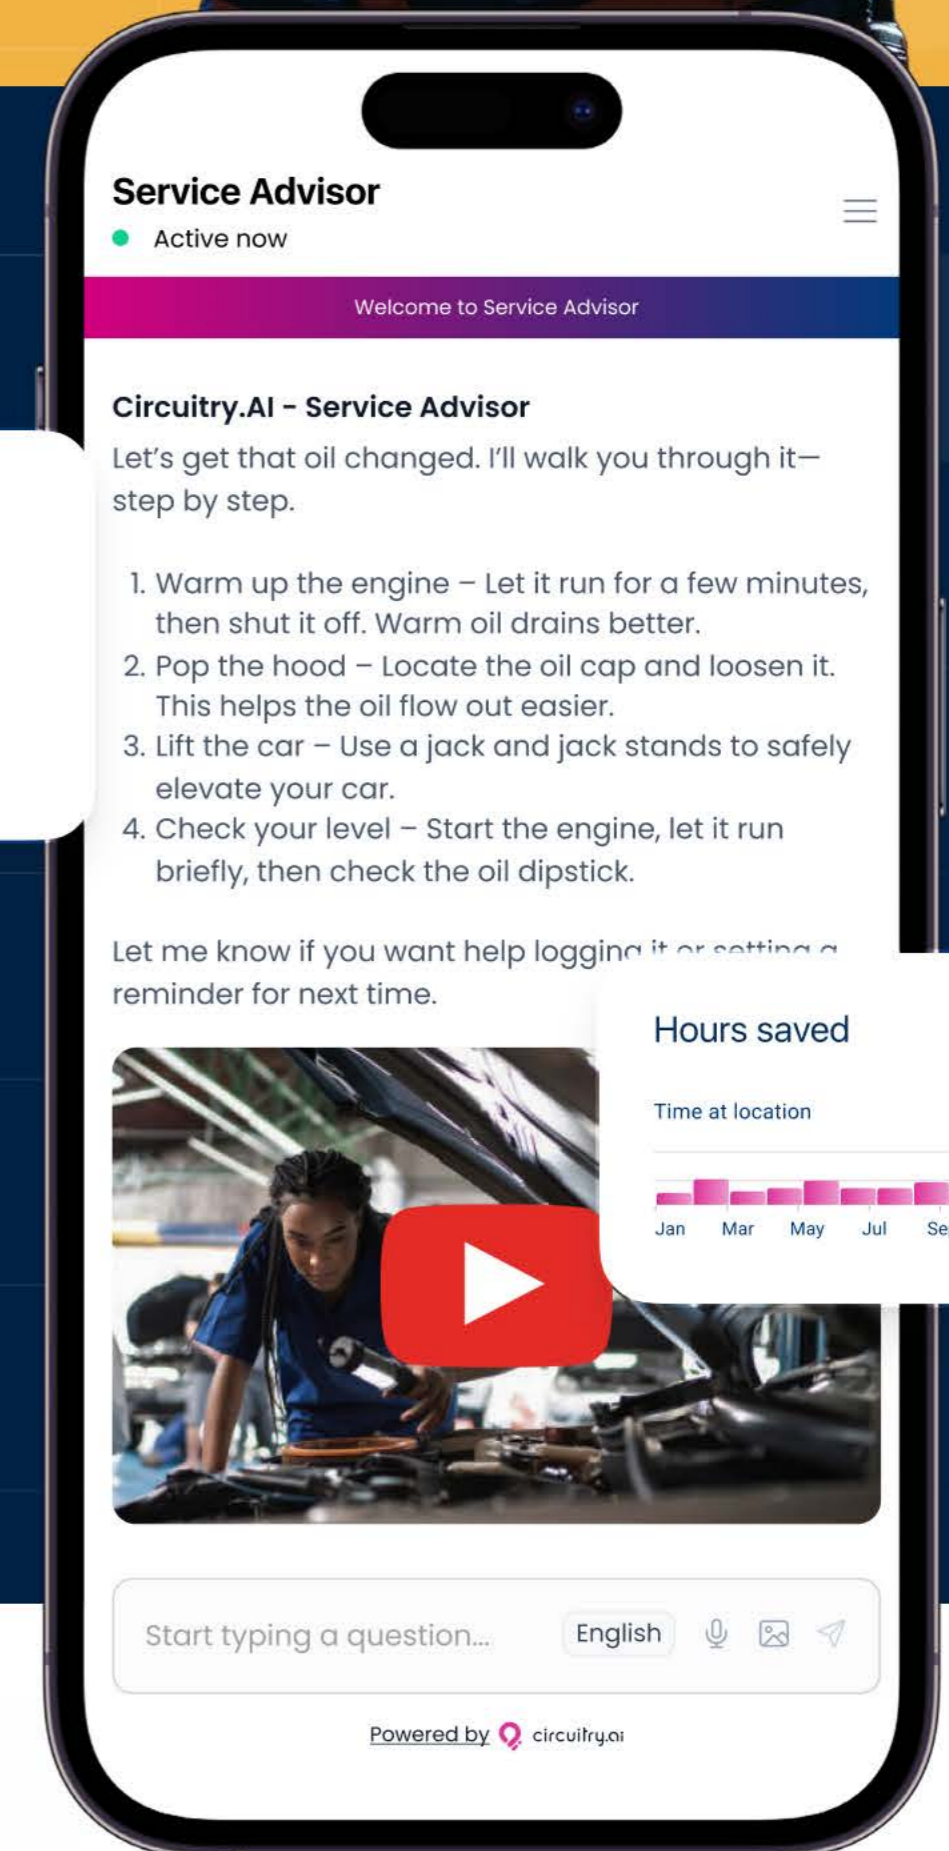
Service Advisor
Active now

Welcome to Service Advisor

Circuitry.AI - Service Advisor
Let's get that oil changed. I'll walk you through it—step by step.

1. Warm up the engine – Let it run for a few minutes, then shut it off. Warm oil drains better.
2. Pop the hood – Locate the oil cap and loosen it. This helps the oil flow out easier.
3. Lift the car – Use a jack and jack stands to safely elevate your car.
4. Check your level – Start the engine, let it run briefly, then check the oil dipstick.

Let me know if you want help logging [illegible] reminder for next time.

Hours saved
Time at location
Jan Mar May Jul Se

Start typing a question... English

Powered by circuitry.ai